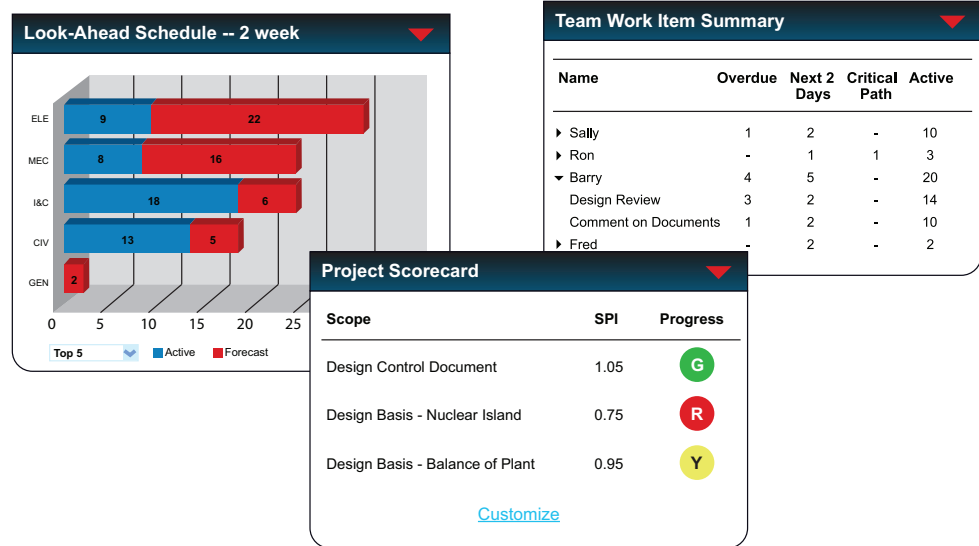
Look-Ahead Schedule -- 2 week

| | Active | Forecast |
|---|---|---|
| ELE | 9 | 22 |
| MEC | 8 | 16 |
| I&C | 18 | 6 |
| CIV | 13 | 5 |
| GEN | | 2 |

0 5 10 15 20 25

Top 5
Active
Forecast

Team Work Item Summary

| Name | Overdue | Next 2 Days | Critical Path | Active |
|---|---|---|---|---|
| Sally | 1 | 2 | - | 10 |
| Ron | - | 1 | 1 | 3 |
| Barry | 4 | 5 | - | 20 |
| Design Review | 3 | 2 | - | 14 |
| Comment on Documents | 1 | 2 | - | 10 |
| Fred | - | 2 | - | 2 |

Project Scorecard

| Scope | SPI | Progress |
|---|---|---|
| Design Control Document | 1.05 | G |
| Design Basis - Nuclear Island | 0.75 | R |
| Design Basis - Balance of Plant | 0.95 | Y |

Customize